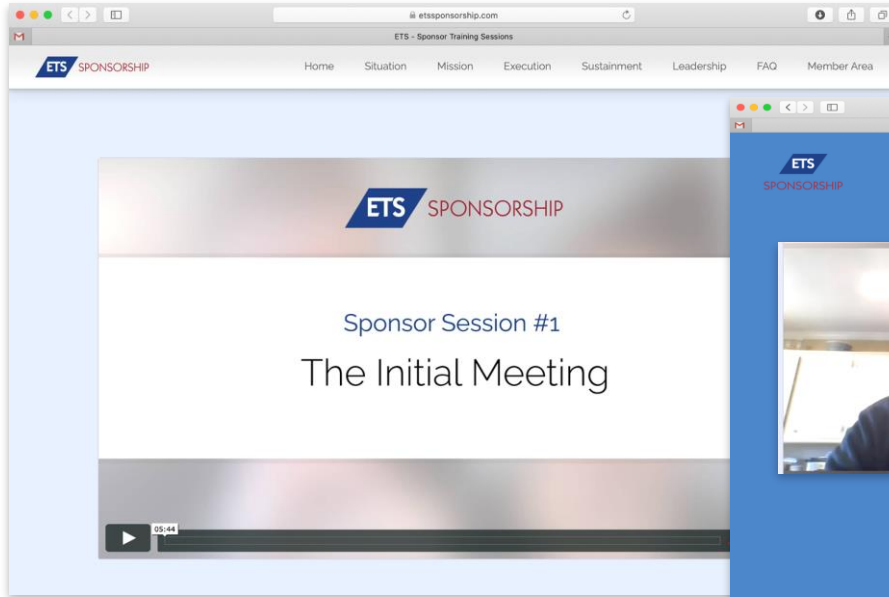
etssponsorship.com

ETS - Sponsor Training Sessions

ETS SPONSORSHIP

Home Situation Mission Execution Sustainment Leadership FAQ Member Area

ETS SPONSORSHIP

ETS SPONSORSHIP

Sponsor Session #1

The Initial Meeting

05:44